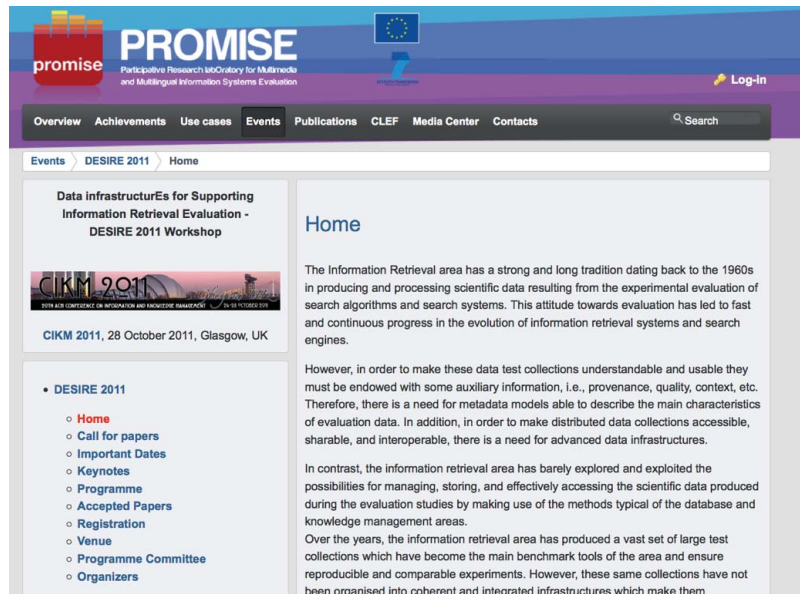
promise

PROMISE

Participative Research labOratory for Multimedia and Multilingual Information Systems Evaluation

Log-in

Overview Achievements Use cases Events Publications CLEF Media Center Contacts

Search

Events DESIRE 2011 Home

Data infrastructurEs for Supporting Information Retrieval Evaluation - DESIRE 2011 Workshop

CIKM 2011

20TH ACM CONFERENCE ON INFORMATION AND KNOWLEDGE MANAGEMENT 24-28 OCTOBER 2011

CIKM 2011, 28 October 2011, Glasgow, UK

• DESIRE 2011
  ◦ Home
  ◦ Call for papers
  ◦ Important Dates
  ◦ Keynotes
  ◦ Programme
  ◦ Accepted Papers
  ◦ Registration
  ◦ Venue
  ◦ Programme Committee
  ◦ Organizers

Home

The Information Retrieval area has a strong and long tradition dating back to the 1960s in producing and processing scientific data resulting from the experimental evaluation of search algorithms and search systems. This attitude towards evaluation has led to fast and continuous progress in the evolution of information retrieval systems and search engines.

However, in order to make these data test collections understandable and usable they must be endowed with some auxiliary information, i.e., provenance, quality, context, etc. Therefore, there is a need for metadata models able to describe the main characteristics of evaluation data. In addition, in order to make distributed data collections accessible, sharable, and interoperable, there is a need for advanced data infrastructures.

In contrast, the information retrieval area has barely explored and exploited the possibilities for managing, storing, and effectively accessing the scientific data produced during the evaluation studies by making use of the methods typical of the database and knowledge management areas.
Over the years, the information retrieval area has produced a vast set of large test collections which have become the main benchmark tools of the area and ensure reproducible and comparable experiments. However, these same collections have not been organised into coherent and integrated infrastructures which make them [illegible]